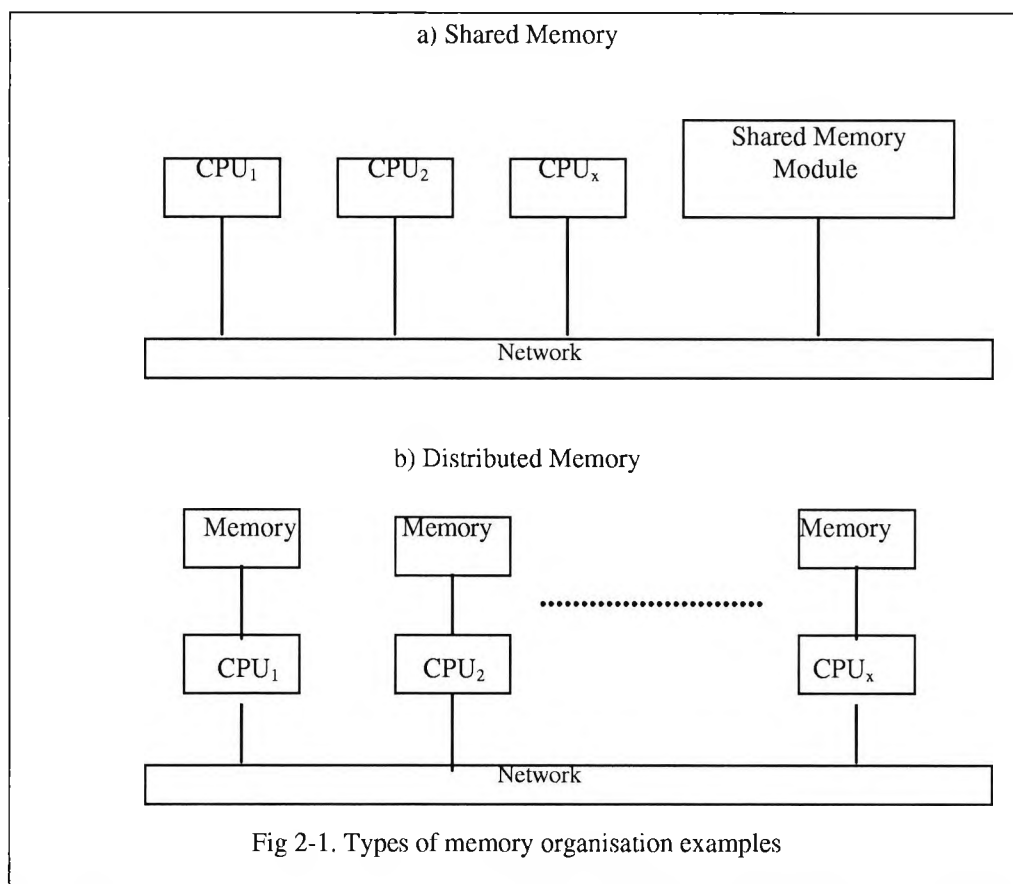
a) Shared Memory

$CPU_1$

$CPU_2$

$CPU_x$

Shared Memory Module

Network

b) Distributed Memory

Memory

Memory

Memory

$CPU_1$

$CPU_2$

$CPU_x$

Network

Fig 2-1. Types of memory organisation examples